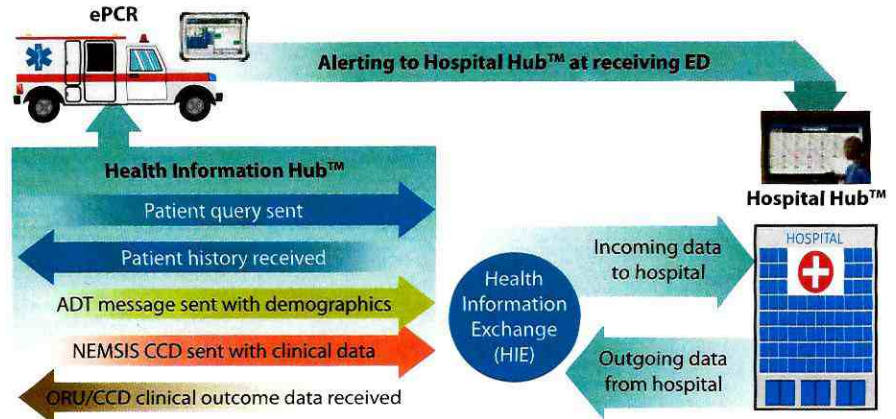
ePCR

Alerting to Hospital Hub™ at receiving ED

Health Information Hub™

Patient query sent

Patient history received

ADT message sent with demographics

NEMSIS CCD sent with clinical data

ORU/CCD clinical outcome data received

Hospital Hub™

Health Information Exchange (HIE)

Incoming data to hospital

Outgoing data from hospital

HOSPITAL